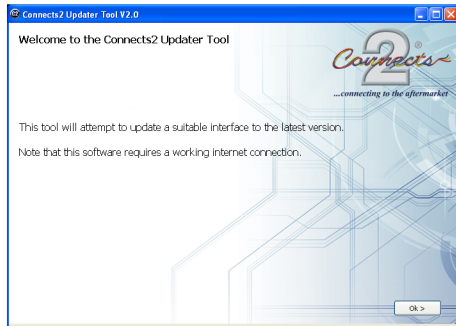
Connects2 Updater Tool V2.0

Welcome to the Connects2 Updater Tool

Connects 2
...connecting to the aftermarket

This tool will attempt to update a suitable interface to the latest version.

Note that this software requires a working internet connection.

Ok >